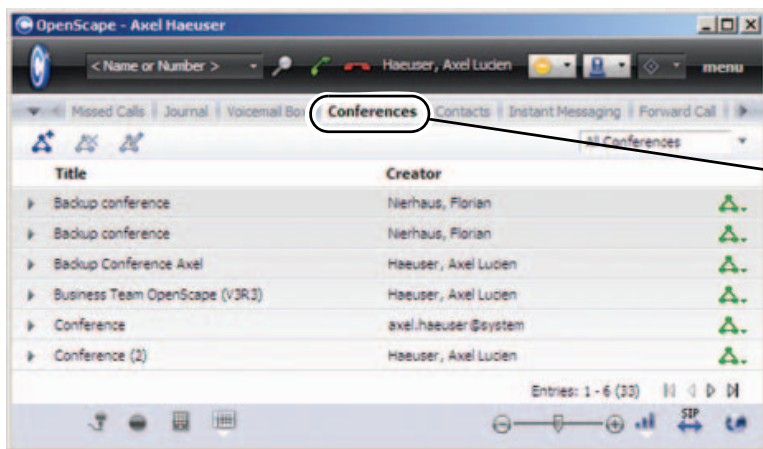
OpenScape - Axel Haeuser

< Name or Number >

Haeuser, Axel Lucien

menu

Missed Calls | Journal | Voicemail Box | Conferences | Contacts | Instant Messaging | Forward Call

All Conferences

| Title | Creator |
|---|---|
| Backup conference | Nierhaus, Florian |
| Backup conference | Nierhaus, Florian |
| Backup Conference Axel | Haeuser, Axel Lucien |
| Business Team OpenScape (V3R3) | Haeuser, Axel Lucien |
| Conference | axel.haeuser@system |
| Conference (2) | Haeuser, Axel Lucien |

Entries: 1 - 6 (33)

SIP